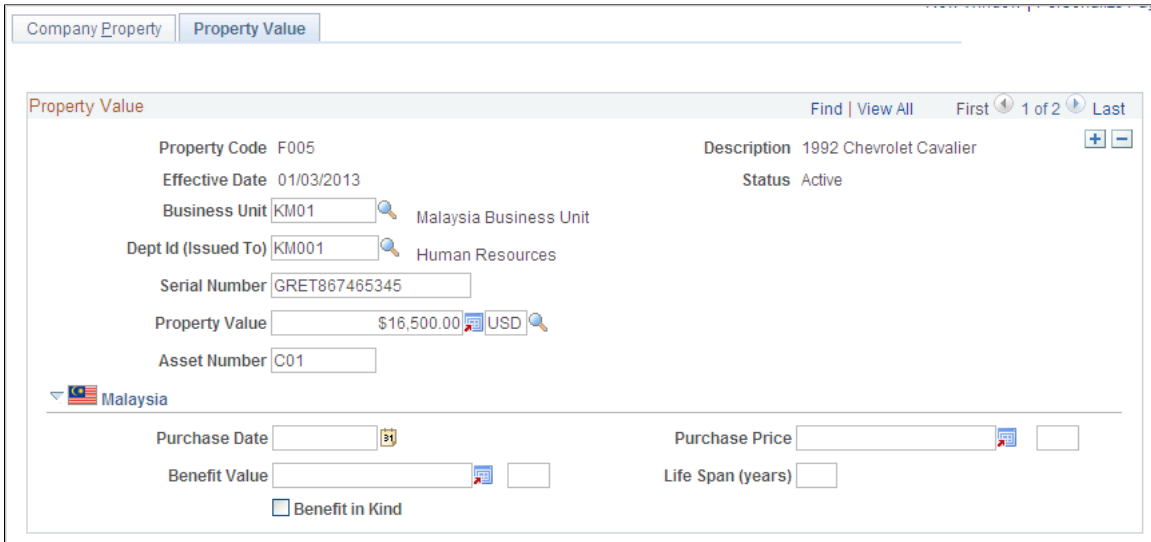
Company Property | Property Value

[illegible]

Property Value
Find | View All First 1 of 2 Last

Property Code F005
Description 1992 Chevrolet Cavalier
Effective Date 01/03/2013
Status Active
Business Unit KM01 Malaysia Business Unit
Dept Id (Issued To) KM001 Human Resources
Serial Number GRET867465345
Property Value $16,500.00 USD
Asset Number C01

Malaysia

Purchase Date
Purchase Price
Benefit Value
Life Span (years)
Benefit in Kind